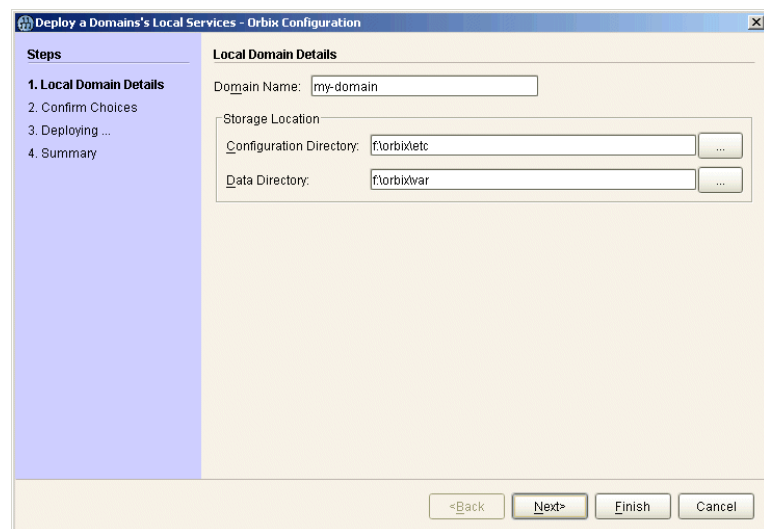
Deploy a Domains's Local Services - Orbix Configuration

Steps

1. Local Domain Details
2. Confirm Choices
3. Deploying ...
4. Summary

Local Domain Details

Domain Name: my-domain

Storage Location

Configuration Directory: f:\orbix\etc ...

Data Directory: f:\orbix\var ...

<Back Next> Finish Cancel